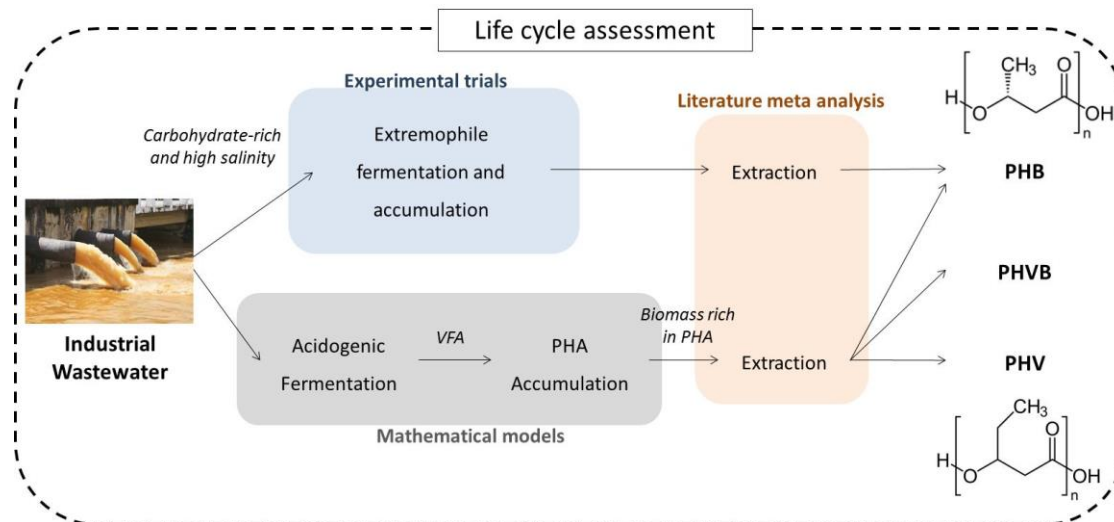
Life cycle assessment

Experimental trials

Literature meta analysis

Carbohydrate-rich and high salinity

Extremophile fermentation and accumulation

Extraction

PHB

Industrial Wastewater

PHVB

Acidogenic Fermentation

VFA

PHA Accumulation

Biomass rich in PHA

Extraction

PHV

Mathematical models

H O CH$_3$ O OH n

H O CH$_3$ O OH n